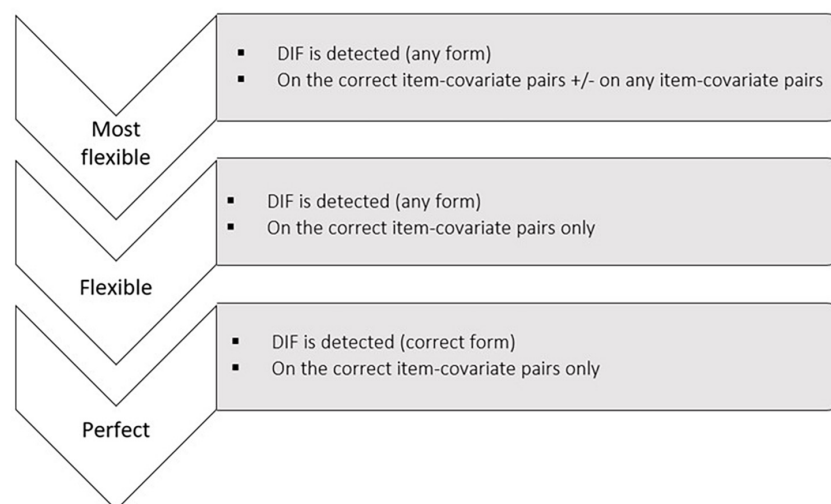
- DIF is detected (any form)
- On the correct item-covariate pairs +/- on any item-covariate pairs

Most flexible

- DIF is detected (any form)
- On the correct item-covariate pairs only

Flexible

- DIF is detected (correct form)
- On the correct item-covariate pairs only

Perfect